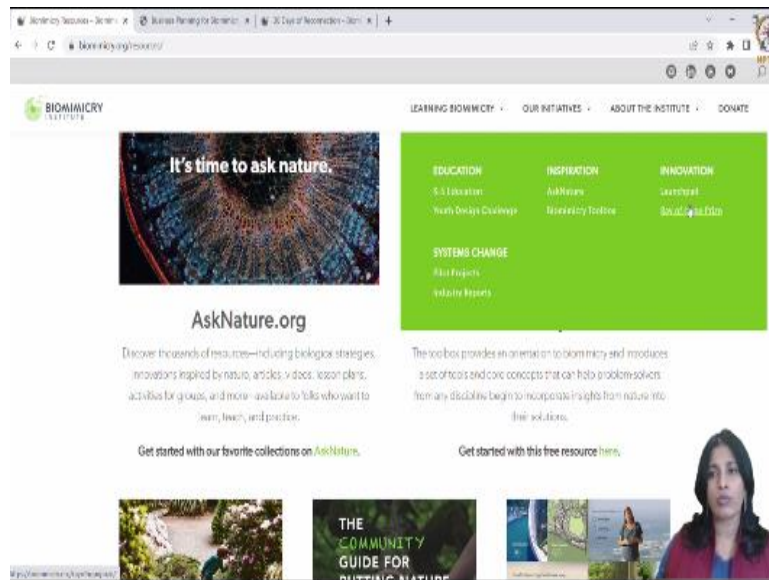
Biomimicry Resources - Biomim × Business Planning for Biomimic × 30 Days of Reconnection - Biomi × +

biomimicry.org/resources/

BIOMIMICRY INSTITUTE

LEARNING BIOMIMICRY ⌄ OUR INITIATIVES ⌄ ABOUT THE INSTITUTE ⌄ DONATE

It's time to ask nature.

EDUCATION
K-12 Education
Youth Design Challenge

INSPIRATION
AskNature
Biomimicry Toolbox

INNOVATION
Launchpad
Ray of Hope Prize

SYSTEMS CHANGE
Pilot Projects
Industry Reports

AskNature.org

Discover thousands of resources—including biological strategies, innovations inspired by nature, articles, videos, lesson plans, activities for groups, and more—available to folks who want to learn, teach, and practice.

Get started with our favorite collections on AskNature.

The toolbox provides an orientation to biomimicry and introduces a set of tools and core concepts that can help problem solvers from any discipline begin to incorporate insights from nature into their solutions.

Get started with this free resource here.

THE COMMUNITY GUIDE FOR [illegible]

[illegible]